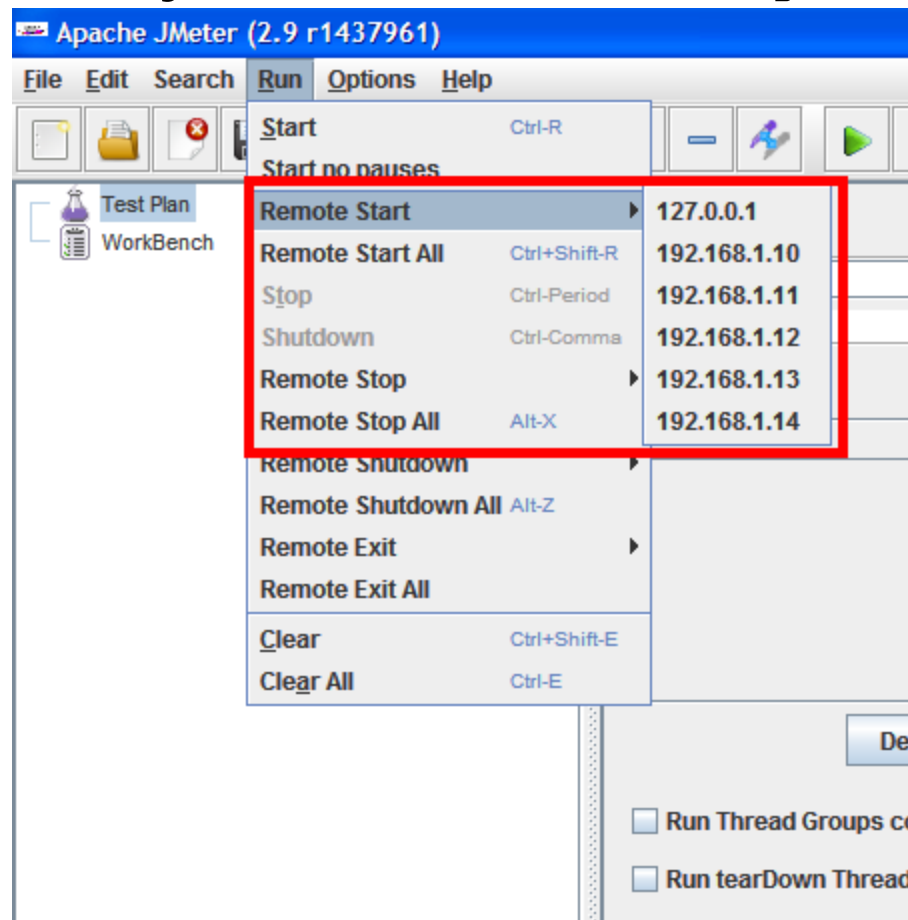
Apache JMeter (2.9 r1437961)

File Edit Search Run Options Help

Test Plan
WorkBench

Start Ctrl-R
Start no pauses
Remote Start
Remote Start All Ctrl+Shift-R
Stop Ctrl-Period
Shutdown Ctrl-Comma
Remote Stop
Remote Stop All Alt-X
Remote Shutdown
Remote Shutdown All Alt-Z
Remote Exit
Remote Exit All
Clear Ctrl+Shift-E
Clear All Ctrl-E

127.0.0.1
192.168.1.10
192.168.1.11
192.168.1.12
192.168.1.13
192.168.1.14

De

Run Thread Groups c

Run tearDown Thread